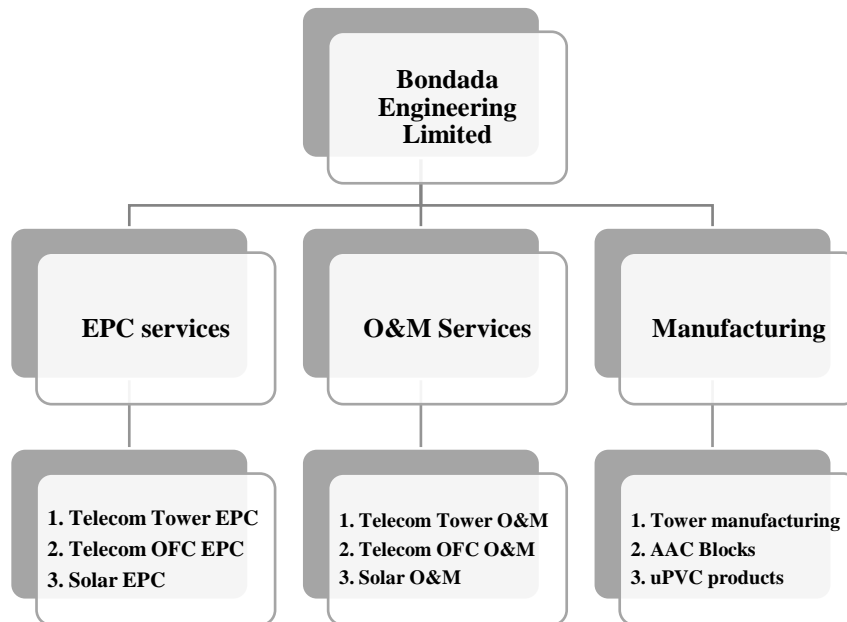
Bondada Engineering Limited

EPC services

O&M Services

Manufacturing

1. Telecom Tower EPC
2. Telecom OFC EPC
3. Solar EPC

1. Telecom Tower O&M
2. Telecom OFC O&M
3. Solar O&M

1. Tower manufacturing
2. AAC Blocks
3. uPVC products